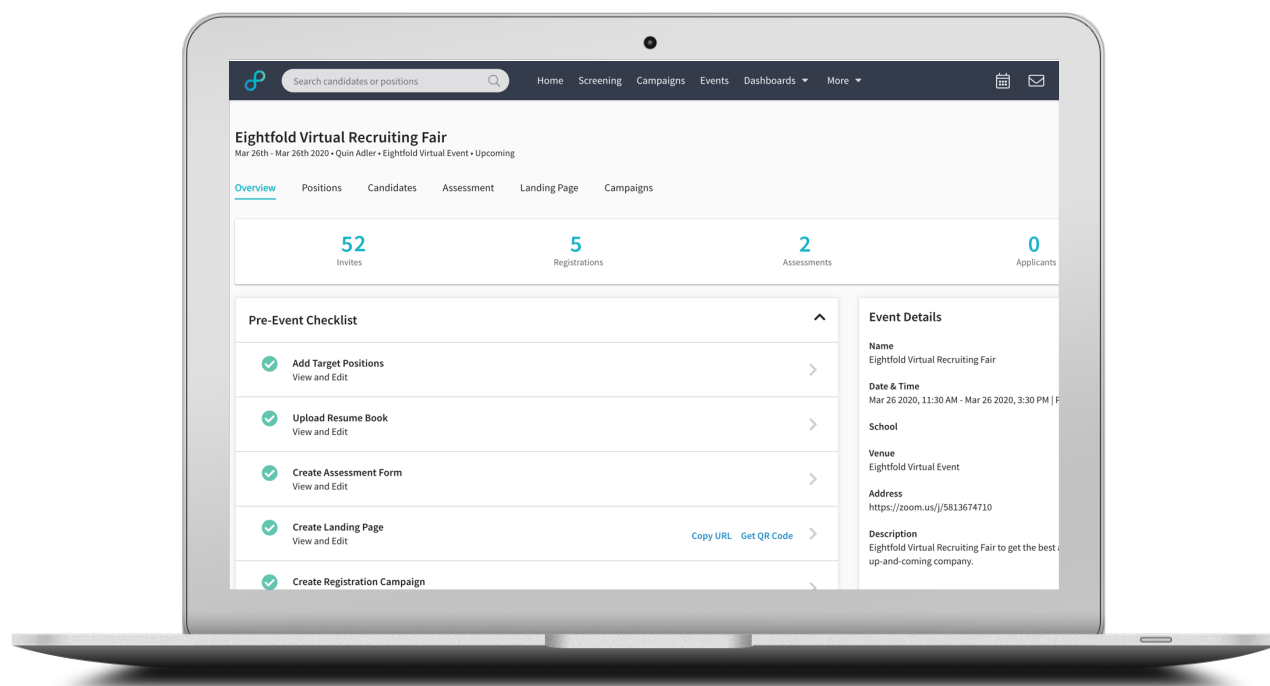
Search candidates or positions

Home Screening Campaigns Events Dashboards More

Eightfold Virtual Recruiting Fair
Mar 26th - Mar 26th 2020 • Quin Adler • Eightfold Virtual Event • Upcoming

Overview Positions Candidates Assessment Landing Page Campaigns

52
Invites

5
Registrations

2
Assessments

0
Applicants

Pre-Event Checklist

Add Target Positions
View and Edit

Upload Resume Book
View and Edit

Create Assessment Form
View and Edit

Create Landing Page
View and Edit

Copy URL Get QR Code

Create Registration Campaign

Event Details

Name
Eightfold Virtual Recruiting Fair

Date & Time
Mar 26 2020, 11:30 AM - Mar 26 2020, 3:30 PM | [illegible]

School

Venue
Eightfold Virtual Event

Address
https://zoom.us/j/5813674710

Description
Eightfold Virtual Recruiting Fair to get the best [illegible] up-and-coming company.